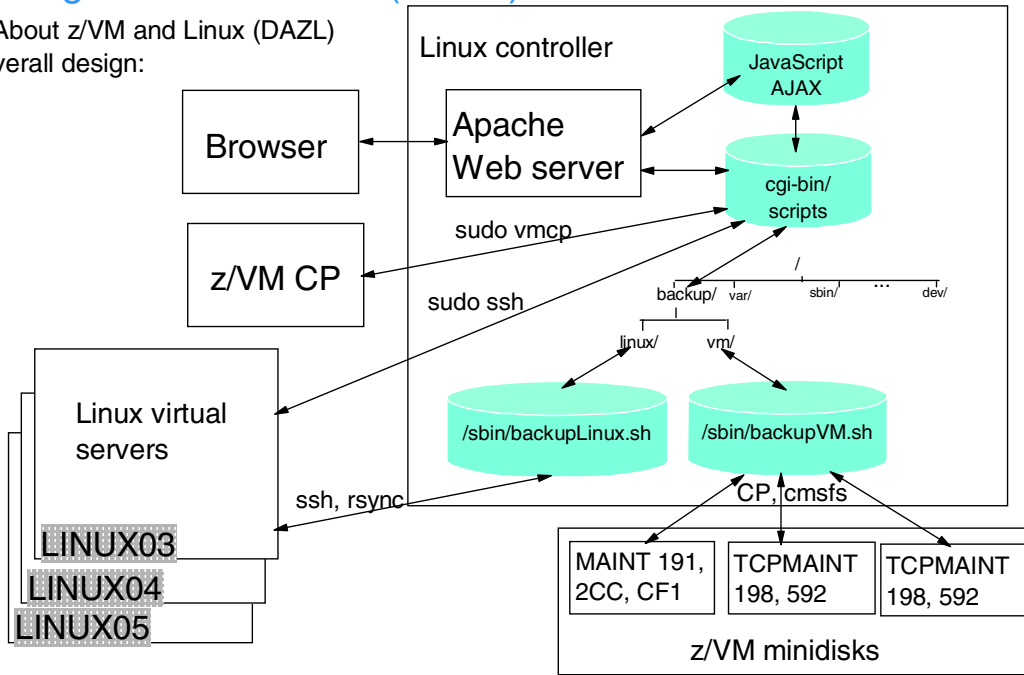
About z/VM and Linux (DAZL) overall design:

Linux controller

JavaScript AJAX

Browser

Apache Web server

cgi-bin/ scripts

sudo vmcp

z/VM CP

sudo ssh

/

backup/ var/ sbin/ ... dev/

linux/ vm/

Linux virtual servers

/sbin/backupLinux.sh

/sbin/backupVM.sh

ssh, rsync

CP, cmsfs

LINUX03
LINUX04
LINUX05

MAINT 191, 2CC, CF1

TCPMAINT 198, 592

TCPMAINT 198, 592

z/VM minidisks